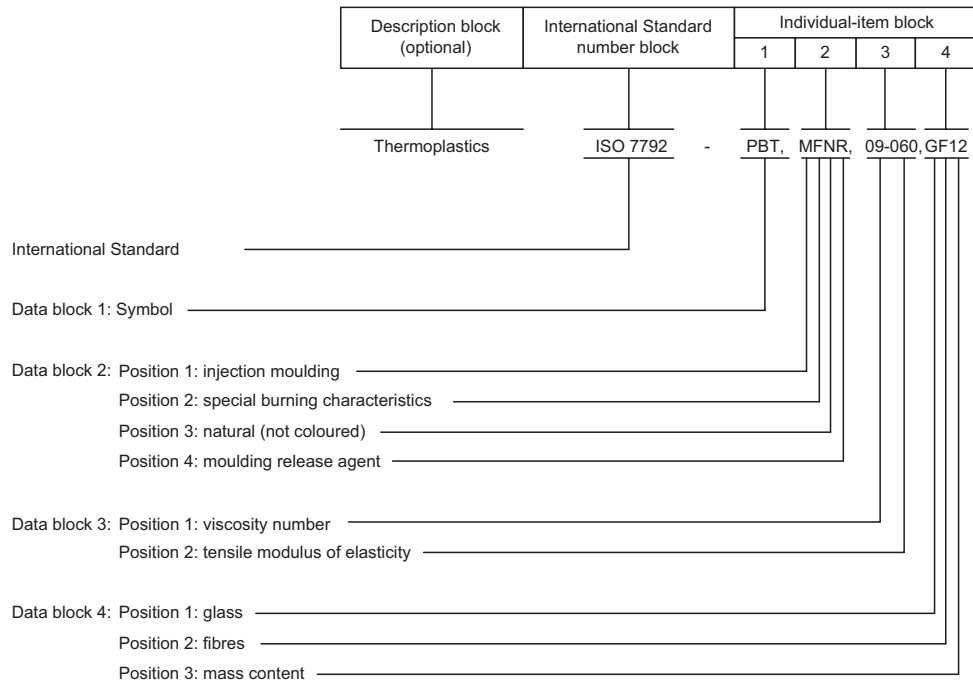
| Description block (optional) | International Standard number block | Individual-item block | | | |
|---|---|---|---|---|---|
| | | 1 | 2 | 3 | 4 |

Thermoplastics ISO 7792 - PBT, MFNR, 09-060, GF12

International Standard

Data block 1: Symbol

Data block 2: Position 1: injection moulding
Position 2: special burning characteristics
Position 3: natural (not coloured)
Position 4: moulding release agent

Data block 3: Position 1: viscosity number
Position 2: tensile modulus of elasticity

Data block 4: Position 1: glass
Position 2: fibres
Position 3: mass content